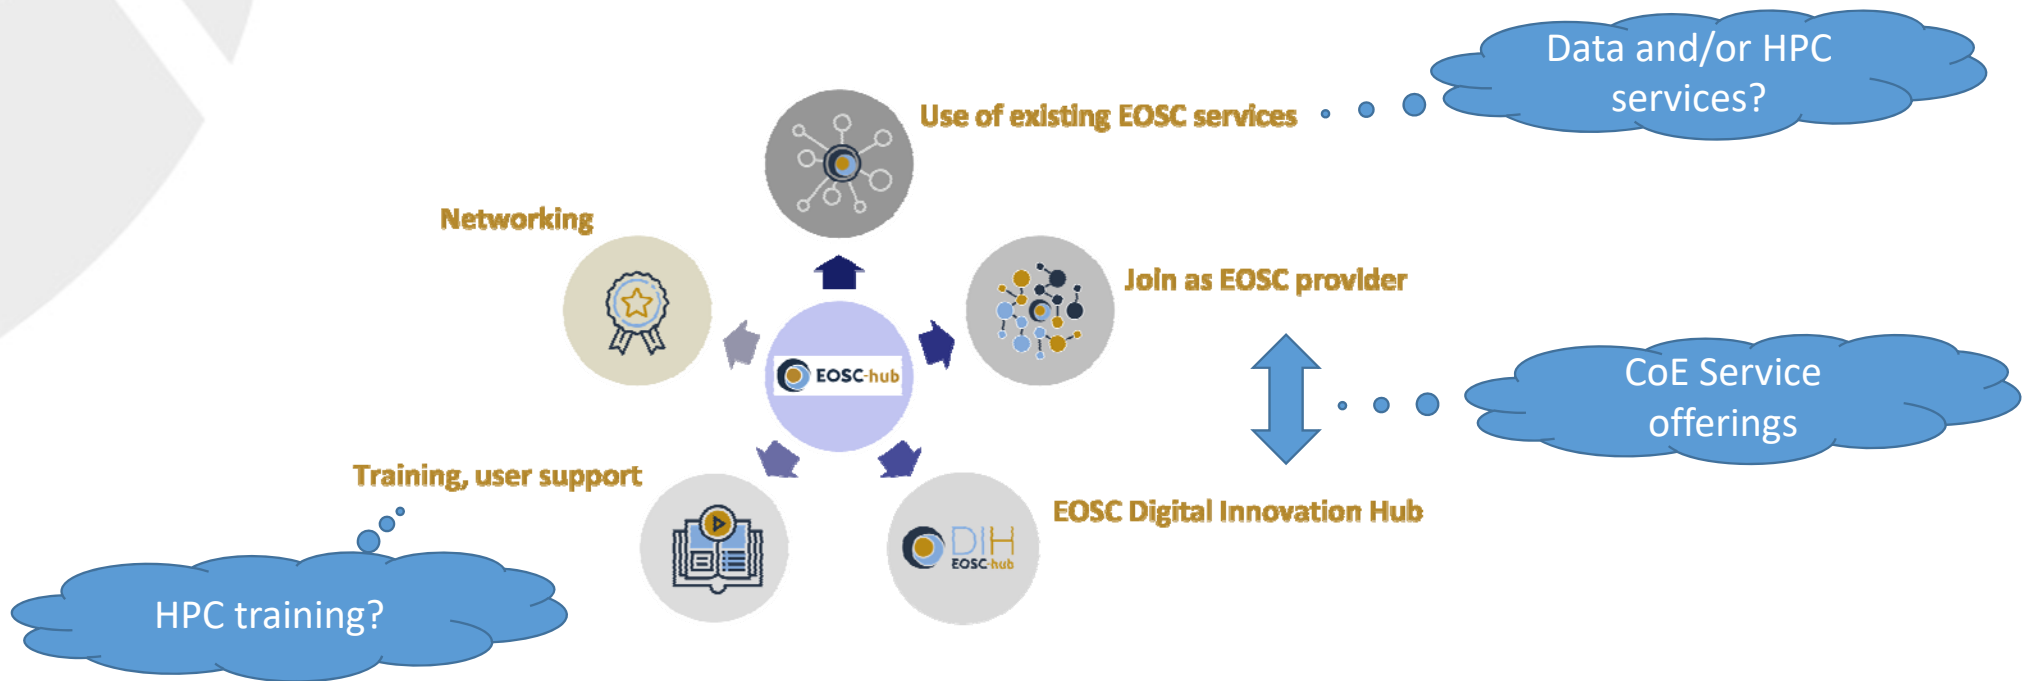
Data and/or HPC services?

Use of existing EOSC services

Networking

Join as EOSC provider

EOSC-hub

CoE Service offerings

Training, user support

EOSC Digital Innovation Hub

DIH
EOSC-hub

HPC training?